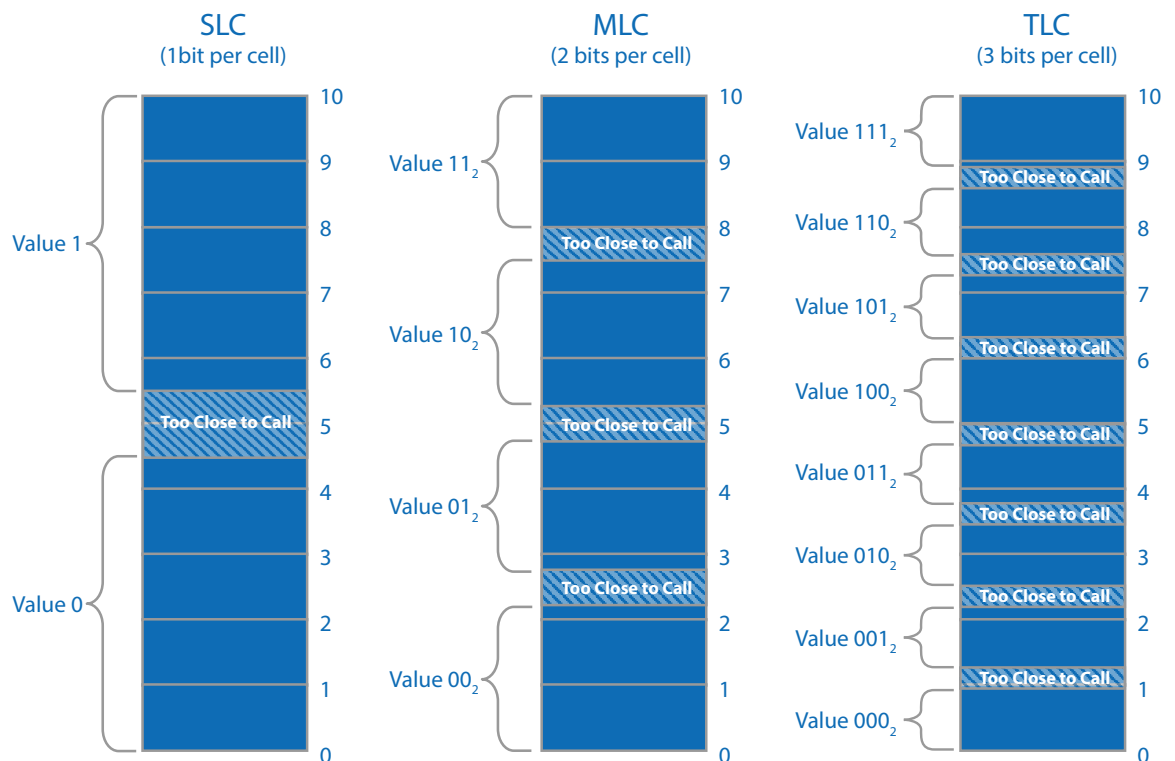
SLC
(1bit per cell)

Value 1
Too Close to Call
Value 0

10
9
8
7
6
5
4
3
2
1
0

MLC
(2 bits per cell)

Value $11_2$
Too Close to Call
Value $10_2$
Too Close to Call
Value $01_2$
Too Close to Call
Value $00_2$

10
9
8
7
6
5
4
3
2
1
0

TLC
(3 bits per cell)

Value $111_2$
Too Close to Call
Value $110_2$
Too Close to Call
Value $101_2$
Too Close to Call
Value $100_2$
Too Close to Call
Value $011_2$
Too Close to Call
Value $010_2$
Too Close to Call
Value $001_2$
Too Close to Call
Value $000_2$

10
9
8
7
6
5
4
3
2
1
0